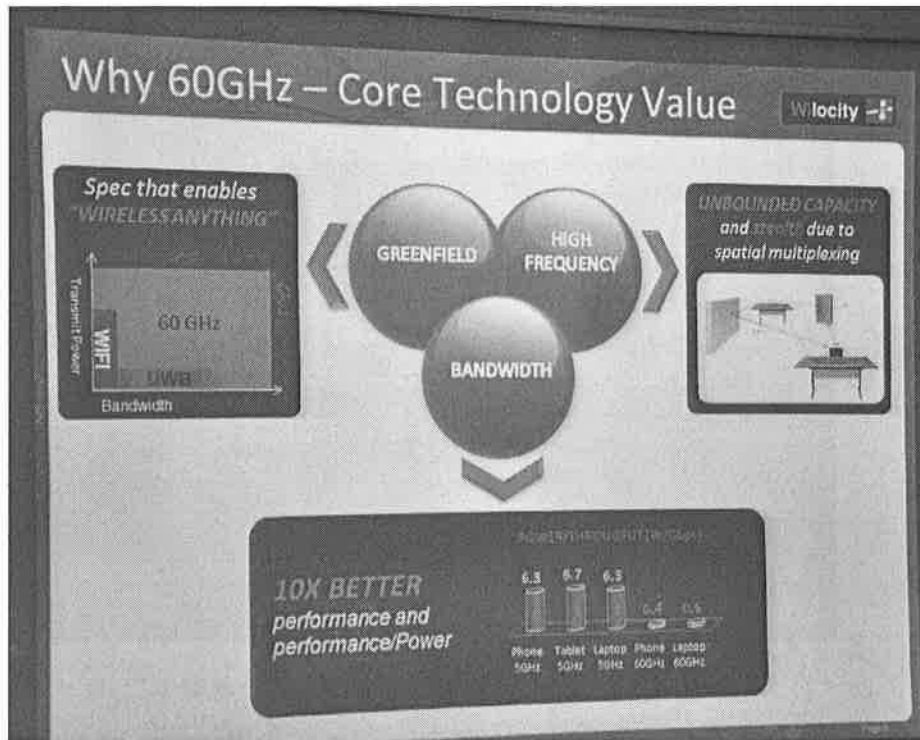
Why 60GHz – Core Technology Value

Wilocity

Spec that enables "WIRELESS ANYTHING"

Transmit Power

WIFI

60 GHz

UWB

Bandwidth

GREENFIELD

HIGH FREQUENCY

BANDWIDTH

UNBOUNDED CAPACITY and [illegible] due to spatial multiplexing

10X BETTER performance and performance/Power

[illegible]

6.3

6.7

6.3

0.6

0.6

Phone 5GHz

Tablet 5GHz

Laptop 5GHz

Phone 60GHz

Laptop 60GHz